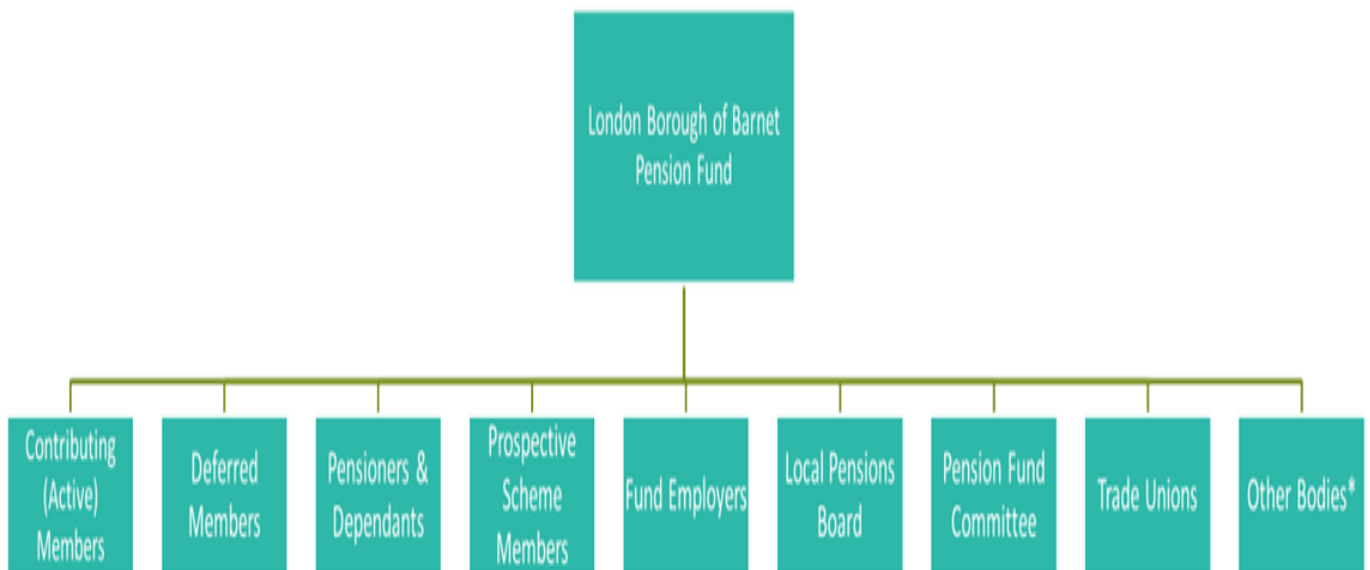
London Borough of Barnet Pension Fund

Contributing (Active) Members

Deferred Members

Pensioners & Dependants

Prospective Scheme Members

Fund Employers

Local Pensions Board

Pension Fund Committee

Trade Unions

Other Bodies*